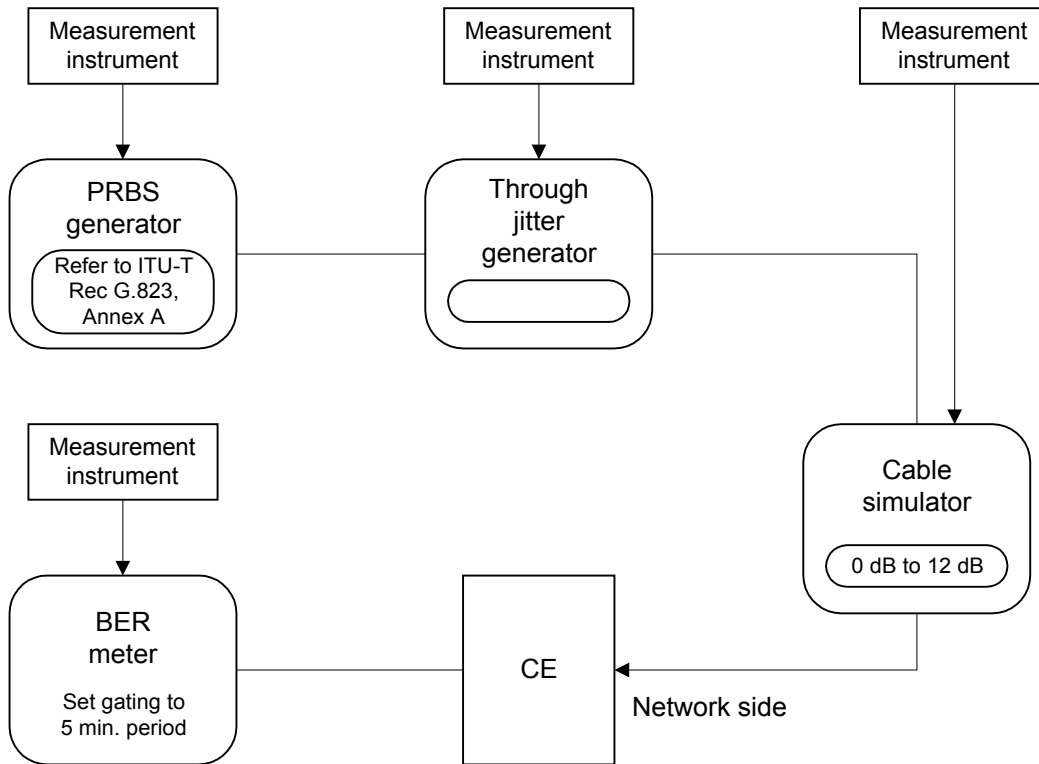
Measurement instrument

Measurement instrument

Measurement instrument

PRBS generator

Refer to ITU-T Rec G.823, Annex A

Through jitter generator

Measurement instrument

Cable simulator

0 dB to 12 dB

BER meter

Set gating to 5 min. period

CE

Network side